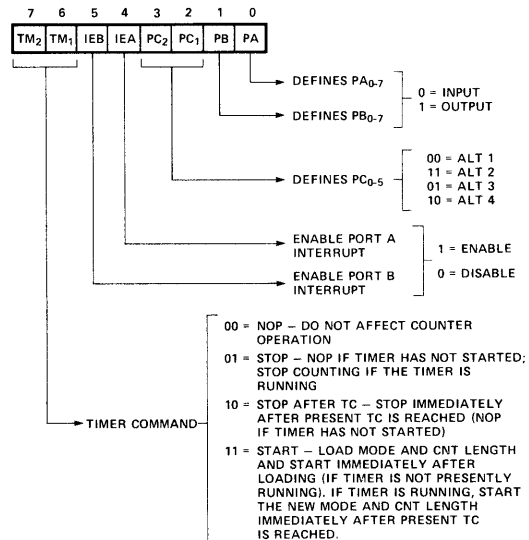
| 7 | 6 | 5 | 4 | 3 | 2 | 1 | 0 |
|---|---|---|---|---|---|---|---|
| $TM_2$ | $TM_1$ | IEB | IEA | $PC_2$ | $PC_1$ | PB | PA |

DEFINES $PA_{0-7}$

DEFINES $PB_{0-7}$

0 = INPUT
1 = OUTPUT

DEFINES $PC_{0-5}$

00 = ALT 1
11 = ALT 2
01 = ALT 3
10 = ALT 4

ENABLE PORT A INTERRUPT

ENABLE PORT B INTERRUPT

1 = ENABLE

0 = DISABLE

TIMER COMMAND

00 = NOP – DO NOT AFFECT COUNTER OPERATION

01 = STOP – NOP IF TIMER HAS NOT STARTED; STOP COUNTING IF THE TIMER IS RUNNING

10 = STOP AFTER TC – STOP IMMEDIATELY AFTER PRESENT TC IS REACHED (NOP IF TIMER HAS NOT STARTED)

11 = START – LOAD MODE AND CNT LENGTH AND START IMMEDIATELY AFTER LOADING (IF TIMER IS NOT PRESENTLY RUNNING). IF TIMER IS RUNNING, START THE NEW MODE AND CNT LENGTH IMMEDIATELY AFTER PRESENT TC IS REACHED.